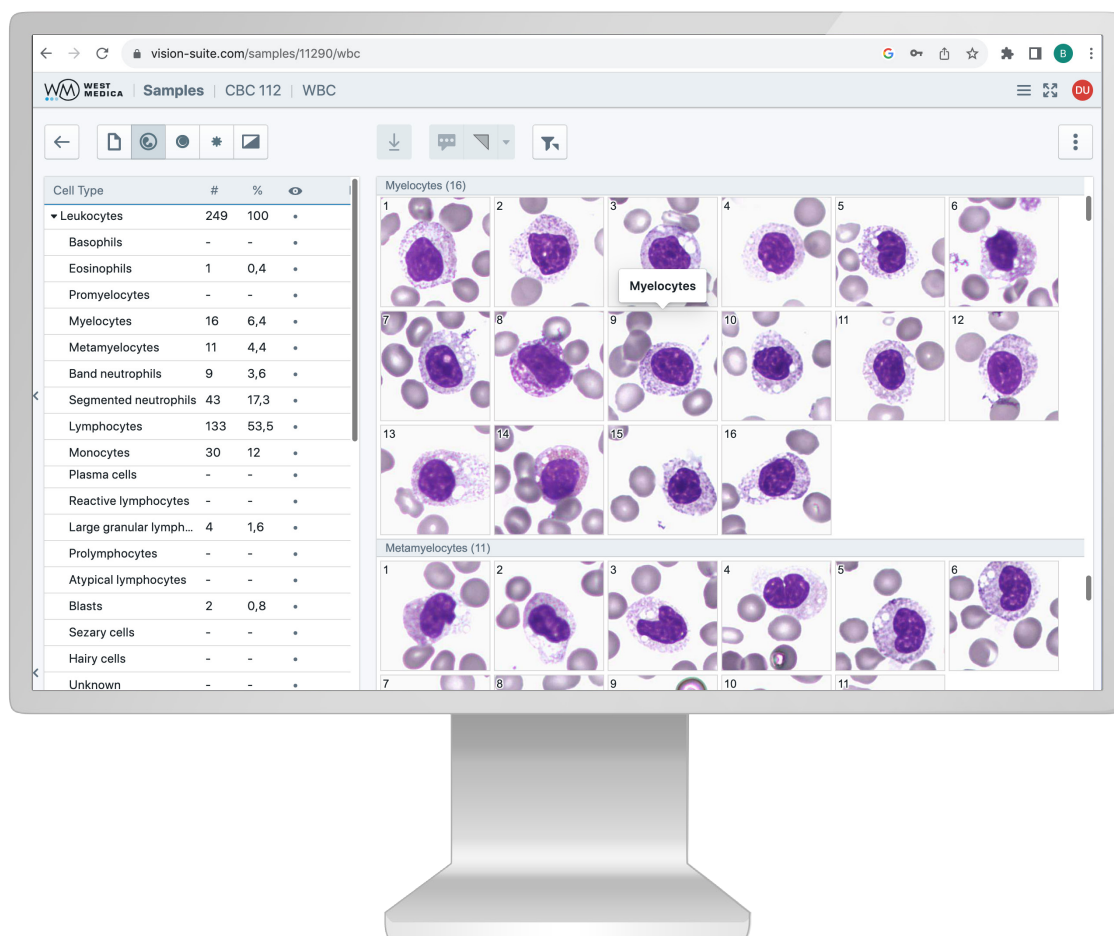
vision-suite.com/samples/11290/wbc

B

WM WEST MEDICA | Samples | CBC 112 | WBC

DU

| Cell Type | # | % |
|---|---|---|
| ▾ Leukocytes | 249 | 100 |
| Basophils | - | - |
| Eosinophils | 1 | 0,4 |
| Promyelocytes | - | - |
| Myelocytes | 16 | 6,4 |
| Metamyelocytes | 11 | 4,4 |
| Band neutrophils | 9 | 3,6 |
| Segmented neutrophils | 43 | 17,3 |
| Lymphocytes | 133 | 53,5 |
| Monocytes | 30 | 12 |
| Plasma cells | - | - |
| Reactive lymphocytes | - | - |
| Large granular lymph... | 4 | 1,6 |
| Prolymphocytes | - | - |
| Atypical lymphocytes | - | - |
| Blasts | 2 | 0,8 |
| Sezary cells | - | - |
| Hairy cells | - | - |
| Unknown | - | - |

Myelocytes (16)

1 2 3 4 5 6

Myelocytes

7 8 9 10 11 12

13 14 15 16

Metamyelocytes (11)

1 2 3 4 5 6

7 8 9 10 11